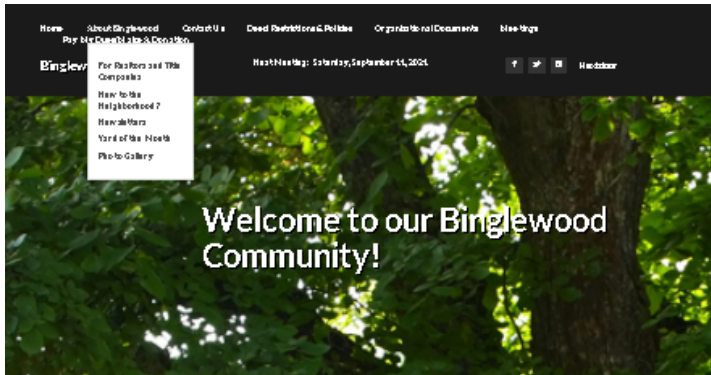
Home About Binglewood Contact Us Deed Restrictions & Policies Organizational Documents Meetings
Pay Dues/Make A Donation

Binglew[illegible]

For Realtors and Title Companies
New to the Neighborhood?
Newsletters
Yard of the Month
Photo Gallery

Next Meeting: Saturday, September 11, 2021

Register

Welcome to our Binglewood Community!